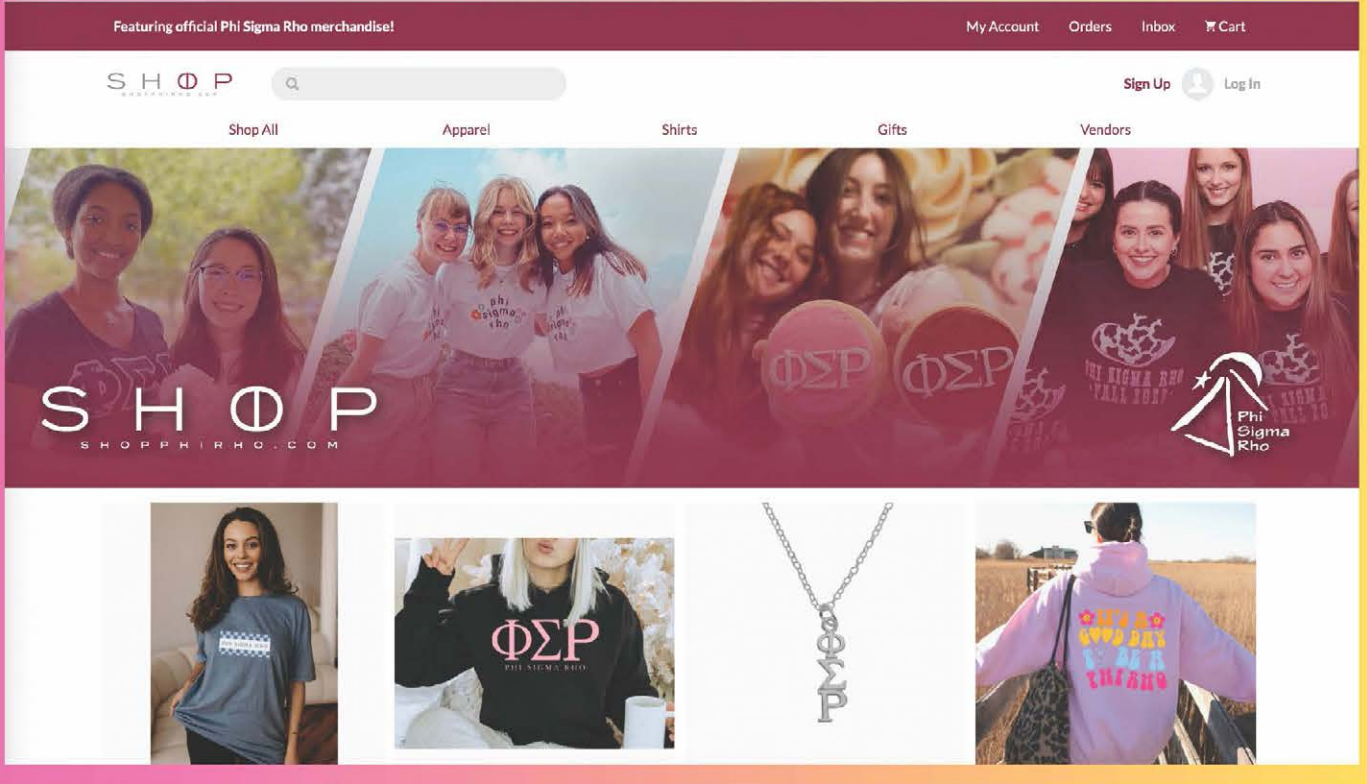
Featuring official Phi Sigma Rho merchandise!

My Account Orders Inbox Cart

SHΦP

Sign Up Log In

Shop All Apparel Shirts Gifts Vendors

ΦΣΡ

Phi Sigma Rho

ΦΣΡ ΦΣΡ

PHI SIGMA RHO

SHΦP
SHOPPHIRHO.COM

Phi Sigma Rho

ΦΣΡ
PHI SIGMA RHO

ΦΣΡ

IT'S A GOOD DAY TO BE A PHI RHO